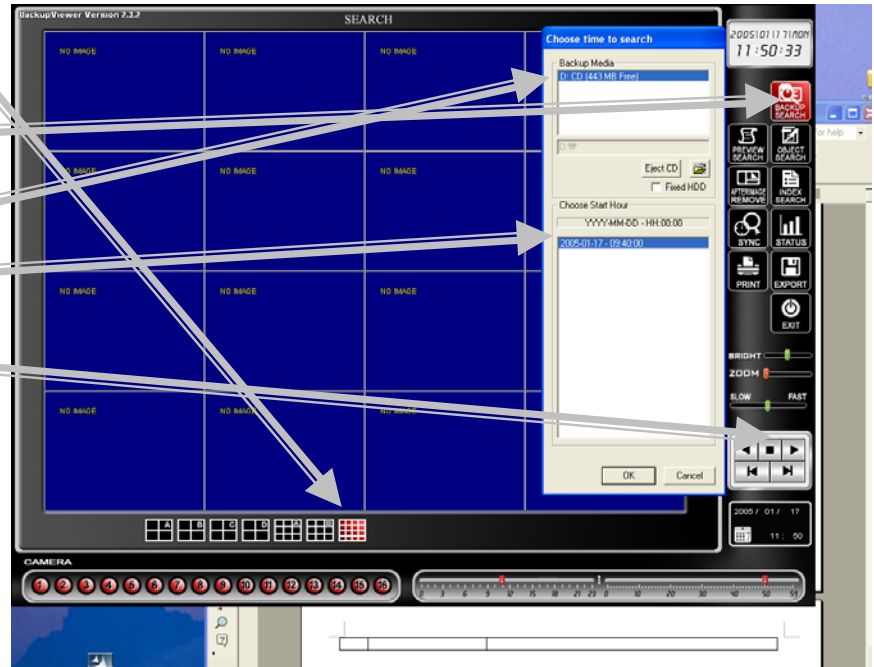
BackupViewer Version 2.3.2

SEARCH

NO IMAGE NO IMAGE NO IMAGE
NO IMAGE NO IMAGE NO IMAGE
NO IMAGE NO IMAGE NO IMAGE
NO IMAGE NO IMAGE NO IMAGE

Choose time to search

Backup Media

D: CD (443 MB Free)

D:\

Eject CD

Fixed HDD

Choose Start Hour

YYYY-MM-DD - HH:00:00

2005-01-17 - 09:40:00

OK Cancel

2005/01/17/MON
11:50:33

BACKUP SEARCH

PREVIEW SEARCH

OBJECT SEARCH

AFTERIMAGE REMOVE

INDEX SEARCH

SYNC

STATUS

PRINT

EXPORT

EXIT

BRIGHT

ZOOM

SLOW FAST

2005 / 01 / 17
11 : 50

CAMERA

1 2 3 4 5 6 7 8 9 10 11 12 13 14 15 16

0 3 6 9 12 15 18 21 23 0 10 20 30 40 50 59

or help